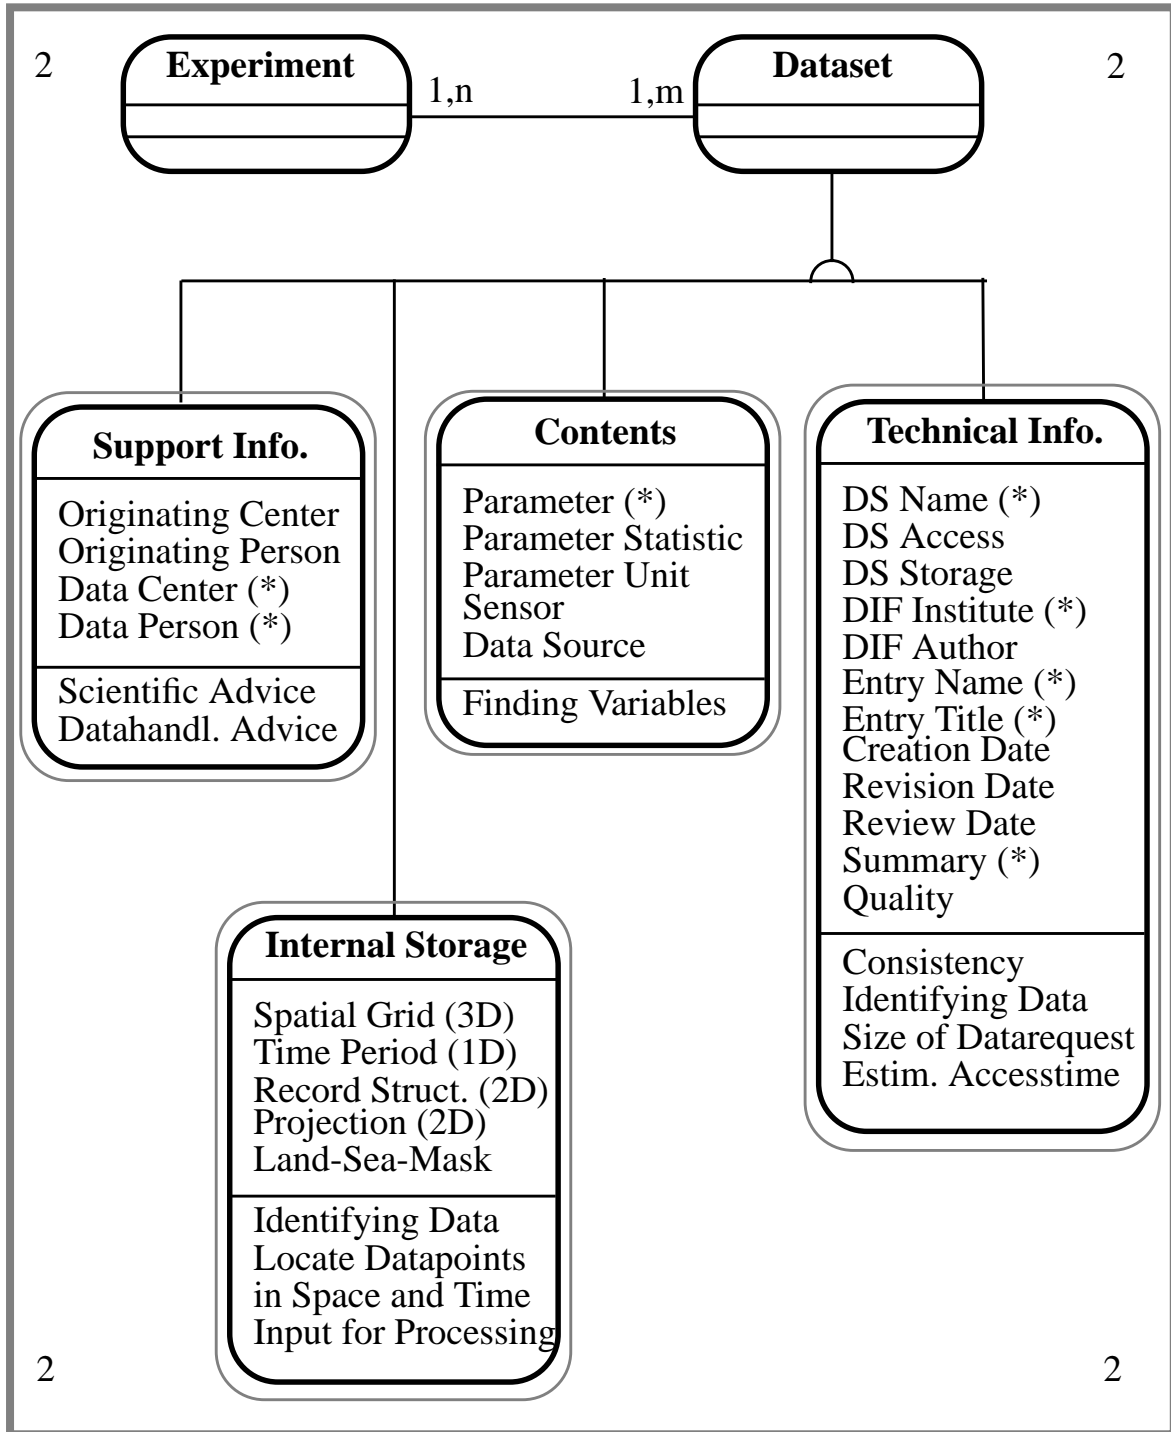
2

Experiment

1,n

1,m

Dataset

2

Support Info.

Originating Center
Originating Person
Data Center (*)
Data Person (*)

Scientific Advice
Datahandl. Advice

Contents

Parameter (*)
Parameter Statistic
Parameter Unit
Sensor
Data Source

Finding Variables

Technical Info.

DS Name (*)
DS Access
DS Storage
DIF Institute (*)
DIF Author
Entry Name (*)
Entry Title (*)
Creation Date
Revision Date
Review Date
Summary (*)
Quality

Consistency
Identifying Data
Size of Datarequest
Estim. Accesstime

Internal Storage

Spatial Grid (3D)
Time Period (1D)
Record Struct. (2D)
Projection (2D)
Land-Sea-Mask

Identifying Data
Locate Datapoints
in Space and Time
Input for Processing

2

2